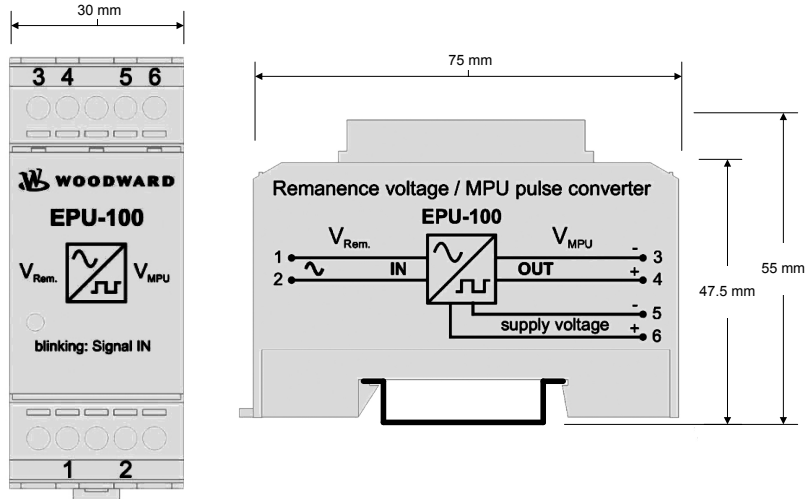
30 mm

3 4 5 6

WOODWARD

EPU-100

$V_{Rem.}$ $V_{MPU}$

blinking: Signal IN

1 2

75 mm

Remanence voltage / MPU pulse converter

EPU-100

$V_{Rem.}$

$V_{MPU}$

1

2

IN

OUT

- 3

+ 4

- 5

supply voltage

+ 6

55 mm

47.5 mm